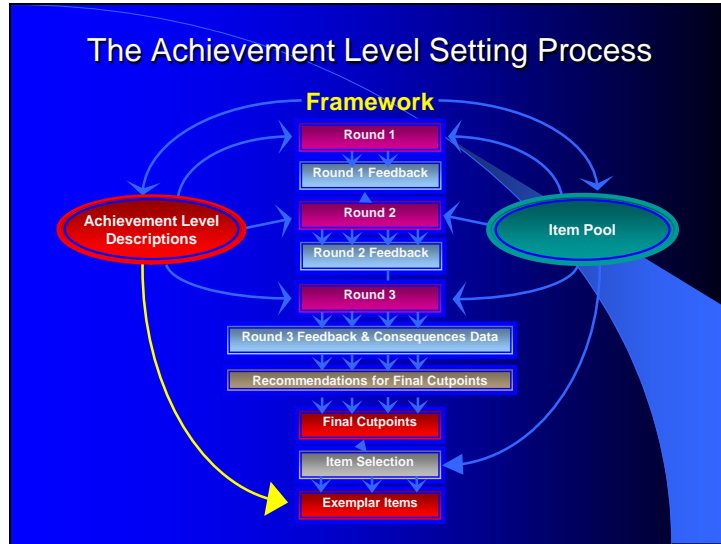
The Achievement Level Setting Process

Framework

Round 1

Round 1 Feedback

Achievement Level Descriptions

Round 2

Item Pool

Round 2 Feedback

Round 3

Round 3 Feedback & Consequences Data

Recommendations for Final Cutpoints

Final Cutpoints

Item Selection

Exemplar Items